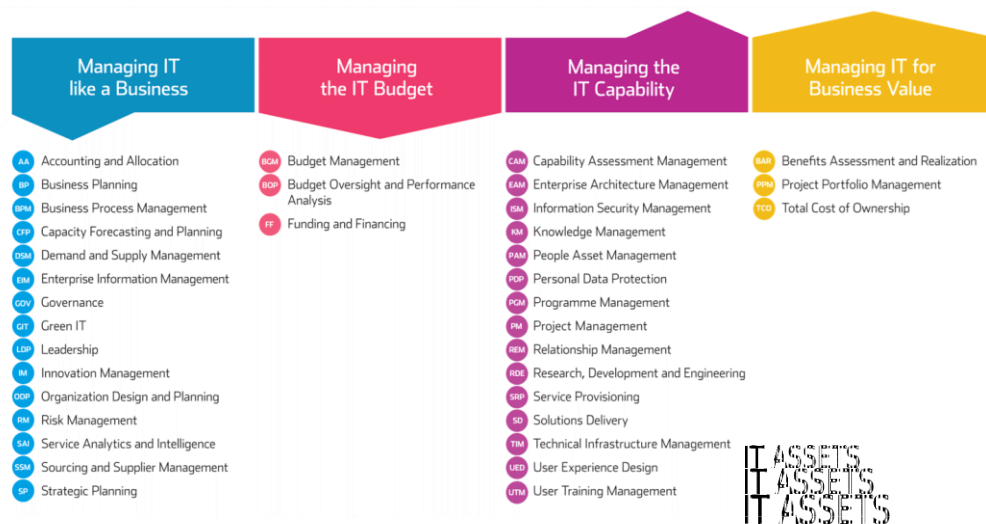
Managing IT like a Business

AA Accounting and Allocation
BP Business Planning
BPM Business Process Management
CFP Capacity Forecasting and Planning
DSM Demand and Supply Management
EIM Enterprise Information Management
GOV Governance
GIT Green IT
LDP Leadership
IM Innovation Management
ODP Organization Design and Planning
RM Risk Management
SAI Service Analytics and Intelligence
SSM Sourcing and Supplier Management
SP Strategic Planning

Managing the IT Budget

BGM Budget Management
BOP Budget Oversight and Performance Analysis
FF Funding and Financing

Managing the IT Capability

CAM Capability Assessment Management
EAM Enterprise Architecture Management
ISM Information Security Management
KM Knowledge Management
PAM People Asset Management
PDP Personal Data Protection
PGM Programme Management
PM Project Management
REM Relationship Management
RDE Research, Development and Engineering
SRP Service Provisioning
SD Solutions Delivery
TIM Technical Infrastructure Management
UED User Experience Design
UTM User Training Management

Managing IT for Business Value

BAR Benefits Assessment and Realization
PPM Project Portfolio Management
TCO Total Cost of Ownership

IT ASSETS
IT ASSETS
IT ASSETS